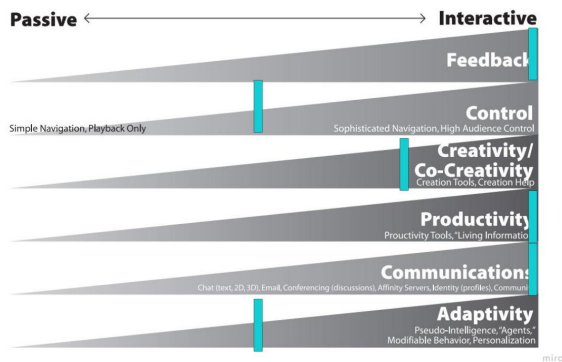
Passive Interactive

Feedback

Simple Navigation, Playback Only

Control
Sophisticated Navigation, High Audience Control

Creativity/ Co-Creativity
Creation Tools, Creation Help

Productivity
Prouctivity Tools, "Living Informatio

Communications
Chat (text, 2D, 3D), Email, Conferencing (discussions), Affinity Servers, Identity (profiles), Communi

Adaptivity
Pseudo-Intelligence, "Agents,"
Modifiable Behavior, Personalization

mirc